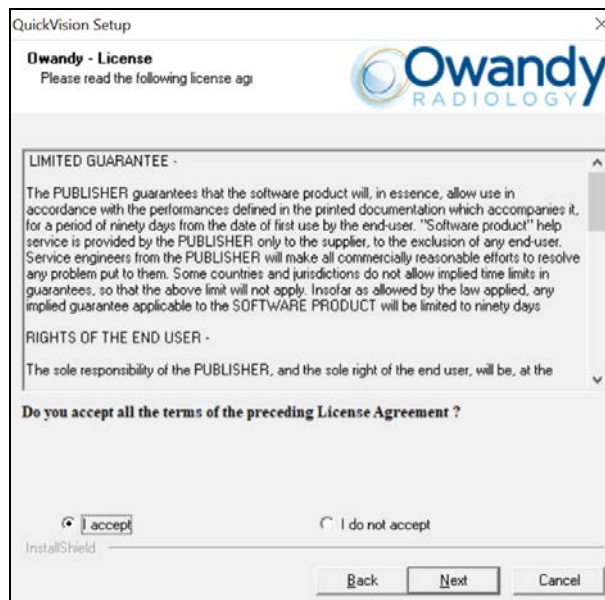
QuickVision Setup

Owandy - License
Please read the following license agı

Owandy
RADIOLOGY

LIMITED GUARANTEE -

The PUBLISHER guarantees that the software product will, in essence, allow use in accordance with the performances defined in the printed documentation which accompanies it, for a period of ninety days from the date of first use by the end-user. "Software product" help service is provided by the PUBLISHER only to the supplier, to the exclusion of any end-user. Service engineers from the PUBLISHER will make all commercially reasonable efforts to resolve any problem put to them. Some countries and jurisdictions do not allow implied time limits in guarantees, so that the above limit will not apply. Insofar as allowed by the law applied, any implied guarantee applicable to the SOFTWARE PRODUCT will be limited to ninety days

RIGHTS OF THE END USER -

The sole responsibility of the PUBLISHER, and the sole right of the end user, will be, at the

Do you accept all the terms of the preceding License Agreement ?

I accept

I do not accept

InstallShield

Back

Next

Cancel